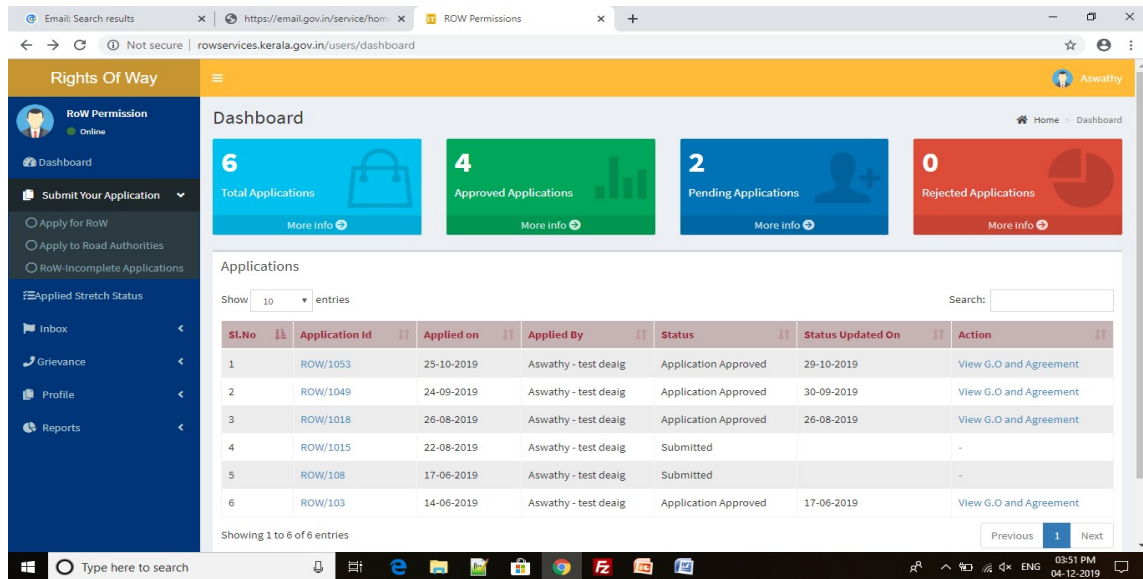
Email: Search results × https://email.gov.in/service/hom × ROW Permissions × +

Not secure | rowservices.kerala.gov.in/users/dashboard

Rights Of Way

Aswathy

RoW Permission
Online

Dashboard

Submit Your Application

Apply for RoW

Apply to Road Authorities

RoW-Incomplete Applications

Applied Stretch Status

Inbox

Grievance

Profile

Reports

Dashboard

Home > Dashboard

6
Total Applications
More info

4
Approved Applications
More info

2
Pending Applications
More info

0
Rejected Applications
More info

Applications

Show 10 entries

Search:

| Sl.No | Application Id | Applied on | Applied By | Status | Status Updated On | Action |
|---|---|---|---|---|---|---|
| 1 | ROW/1053 | 25-10-2019 | Aswathy - test deaig | Application Approved | 29-10-2019 | View G.O and Agreement |
| 2 | ROW/1049 | 24-09-2019 | Aswathy - test deaig | Application Approved | 30-09-2019 | View G.O and Agreement |
| 3 | ROW/1018 | 26-08-2019 | Aswathy - test deaig | Application Approved | 26-08-2019 | View G.O and Agreement |
| 4 | ROW/1015 | 22-08-2019 | Aswathy - test deaig | Submitted | | - |
| 5 | ROW/108 | 17-06-2019 | Aswathy - test deaig | Submitted | | - |
| 6 | ROW/103 | 14-06-2019 | Aswathy - test deaig | Application Approved | 17-06-2019 | View G.O and Agreement |

Showing 1 to 6 of 6 entries

Previous 1 Next

Type here to search

ENG 03:51 PM 04-12-2019